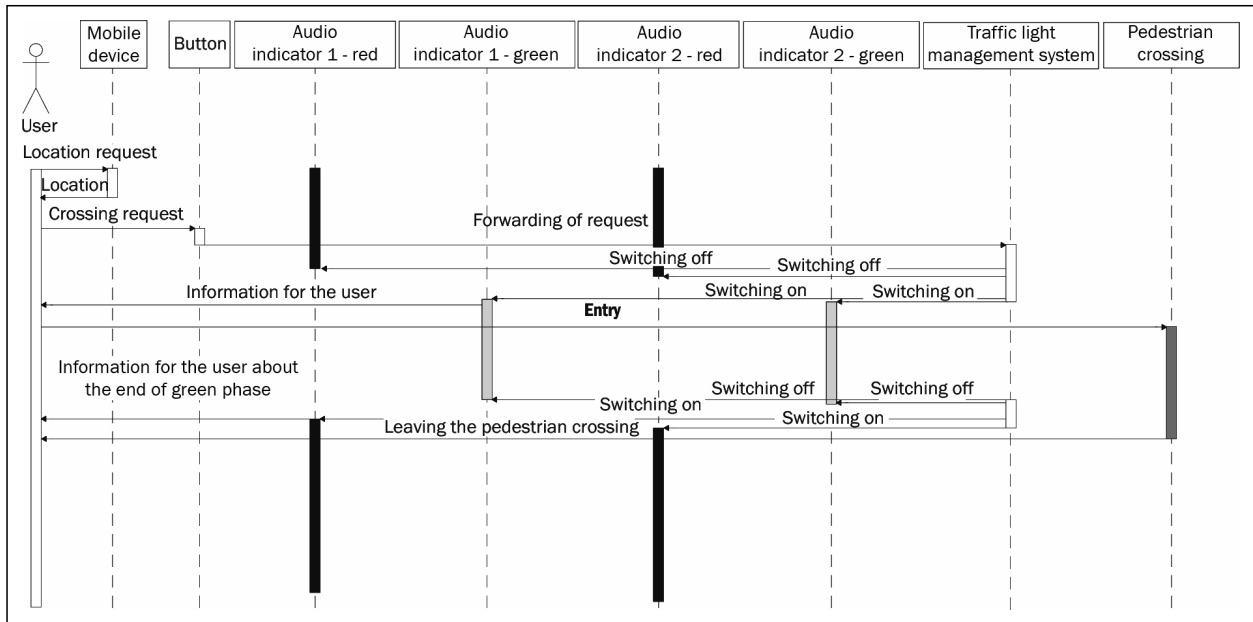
User

Mobile device

Button

Audio indicator 1 - red

Audio indicator 1 - green

Audio indicator 2 - red

Audio indicator 2 - green

Traffic light management system

Pedestrian crossing

Location request

Location

Crossing request

Forwarding of request

Switching off

Switching off

Information for the user

Switching on

Switching on

Entry

Information for the user about the end of green phase

Switching off

Switching off

Switching on

Switching on

Leaving the pedestrian crossing